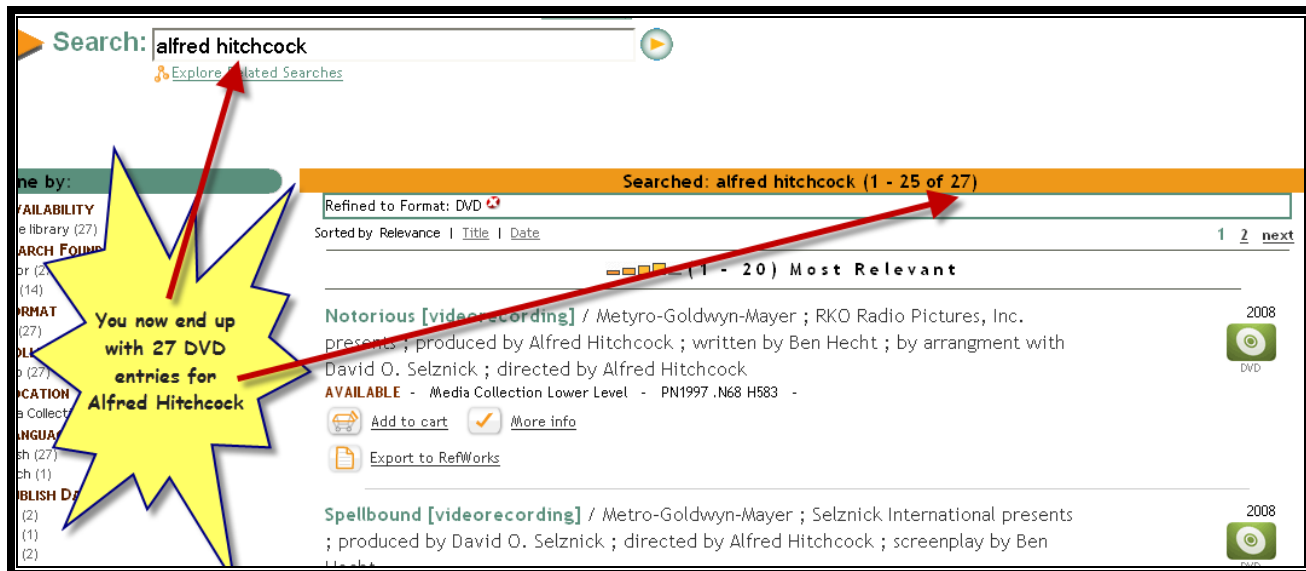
Search: alfred hitchcock

Explore Related Searches

ne by:

VAILABILITY
e library (27)
ARCH FOUN
or (2
(14)
RMAT
(27)
OLL
o (27)
OCATION
a Collect
ANGUA
sh (27)
ch (1)
UBLISH DA
(2)
(1)
(2)

You now end up with 27 DVD entries for Alfred Hitchcock

Searched: alfred hitchcock (1 - 25 of 27)

Refined to Format: DVD

Sorted by Relevance | Title | Date

1 2 next

(1 - 20) Most Relevant

Notorious [videorecording] / Metyro-Goldwyn-Mayer ; RKO Radio Pictures, Inc. presents ; produced by Alfred Hitchcock ; written by Ben Hecht ; by arrangment with David O. Selznick ; directed by Alfred Hitchcock

2008

DVD

AVAILABLE - Media Collection Lower Level - PN1997 .N68 H583 -

Add to cart

More info

Export to RefWorks

Spellbound [videorecording] / Metro-Goldwyn-Mayer ; Selznick International presents ; produced by David O. Selznick ; directed by Alfred Hitchcock ; screenplay by Ben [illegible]

2008